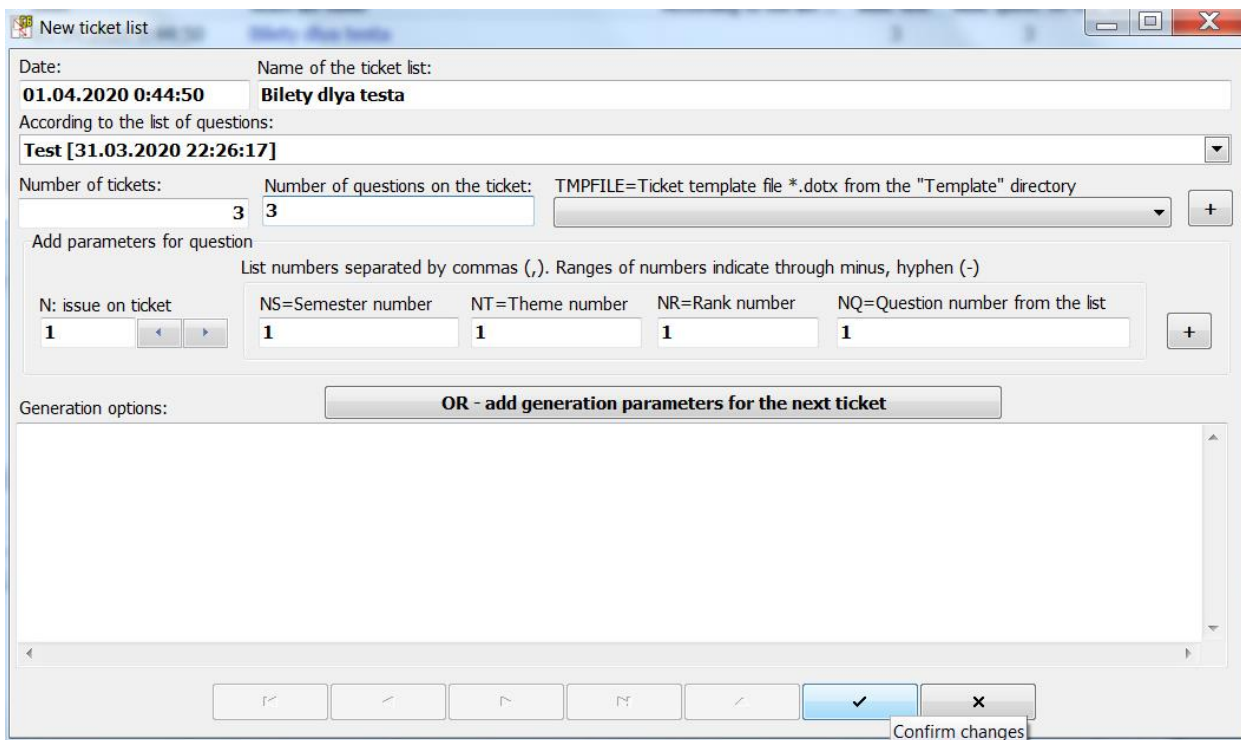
New ticket list

Date:
01.04.2020 0:44:50

Name of the ticket list:
Bilety dlya testa

According to the list of questions:
Test [31.03.2020 22:26:17]

Number of tickets:
3

Number of questions on the ticket:
3

TMPFILE=Ticket template file *.dotx from the "Template" directory

+

Add parameters for question

List numbers separated by commas (,). Ranges of numbers indicate through minus, hyphen (-)

N: issue on ticket
1

NS=Semester number
1

NT=Theme number
1

NR=Rank number
1

NQ=Question number from the list
1

+

Generation options:

OR - add generation parameters for the next ticket

✓

×

Confirm changes